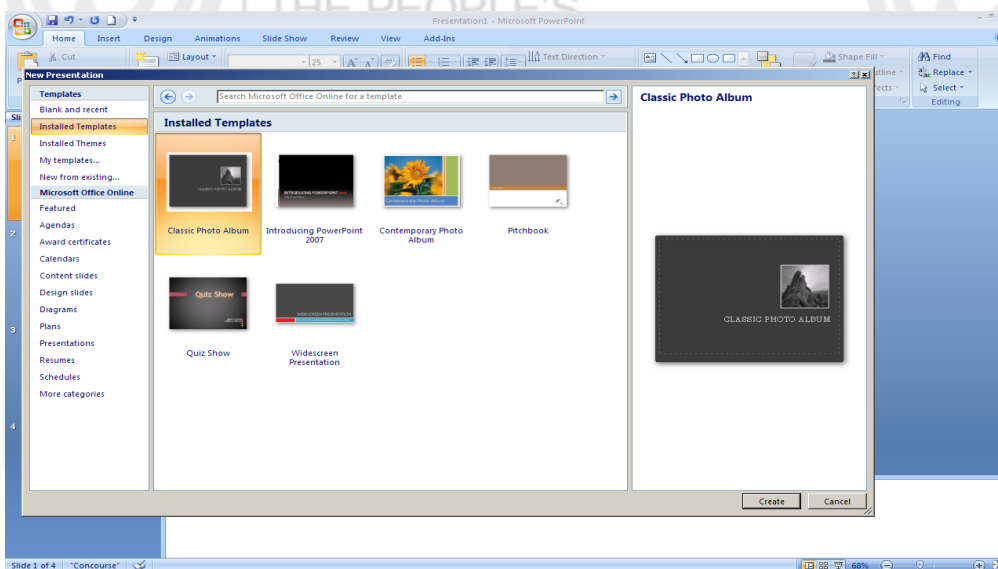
Presentation1 - Microsoft PowerPoint

Home Insert Design Animations Slide Show Review View Add-Ins

Cut

Layout

25

Text Direction

Shape Fill

Find

Replace

Select

Editing

New Presentation

Templates
Blank and recent
Installed Templates
Installed Themes
My templates...
New from existing...
Microsoft Office Online
Featured
Agendas
Award certificates
Calendars
Content slides
Design slides
Diagrams
Plans
Presentations
Resumes
Schedules
More categories

Search Microsoft Office Online for a template

Installed Templates

Classic Photo Album
Introducing PowerPoint 2007
Contemporary Photo Album
Pitchbook
Quiz Show
Widescreen Presentation

Quiz Show

Classic Photo Album

CLASSIC PHOTO ALBUM

Create Cancel

Slide 1 of 4 "Concourse"

68%